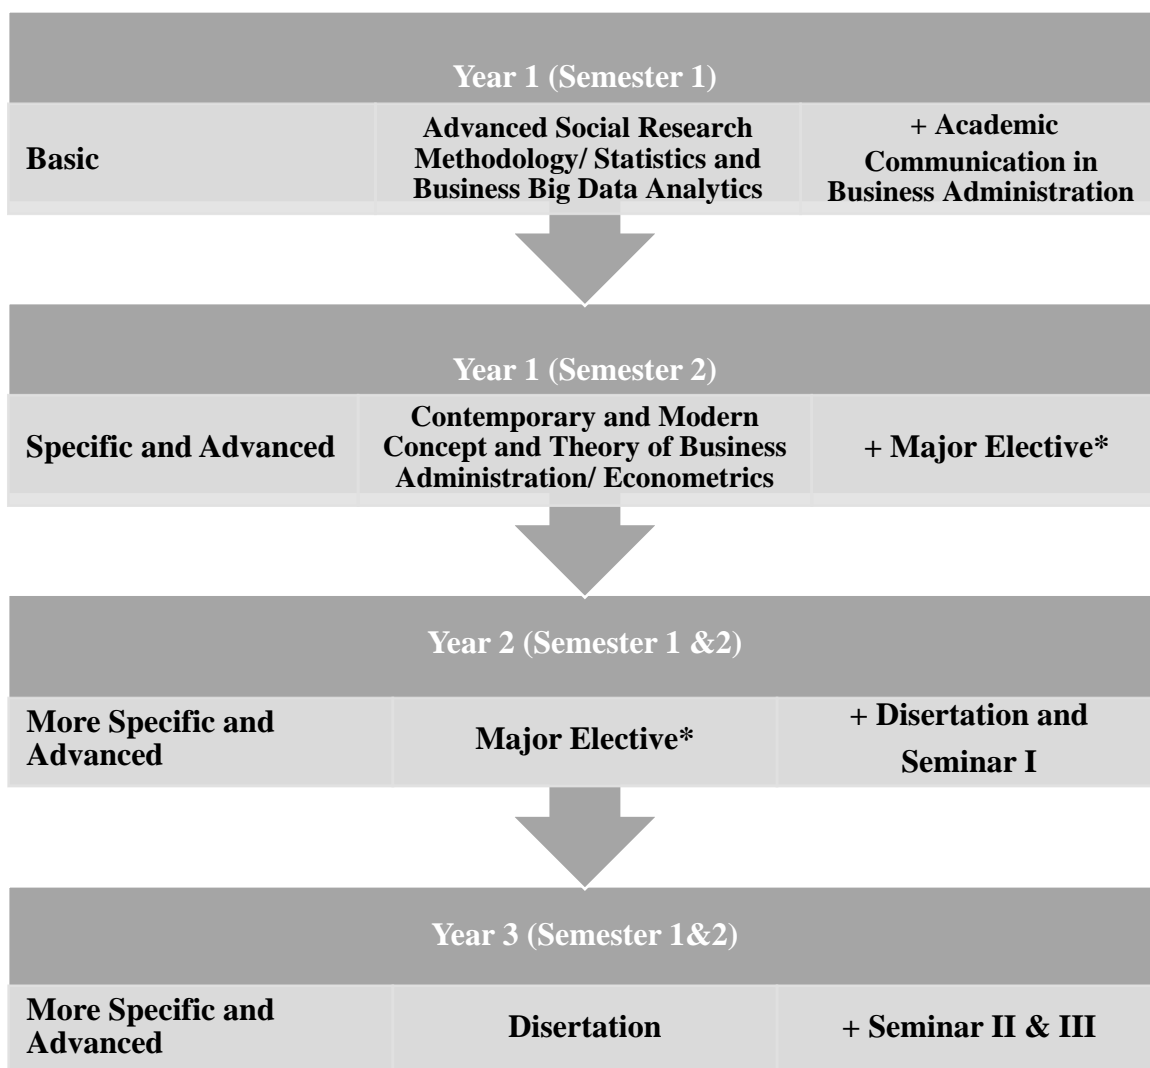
Year 1 (Semester 1)

| Basic | Advanced Social Research Methodology/ Statistics and Business Big Data Analytics | + Academic Communication in Business Administration |
|---|---|---|

Year 1 (Semester 2)

| Specific and Advanced | Contemporary and Modern Concept and Theory of Business Administration/ Econometrics | + Major Elective* |
|---|---|---|

Year 2 (Semester 1 &2)

| More Specific and Advanced | Major Elective* | + Disertation and Seminar I |
|---|---|---|

Year 3 (Semester 1&2)

| More Specific and Advanced | Disertation | + Seminar II & III |
|---|---|---|